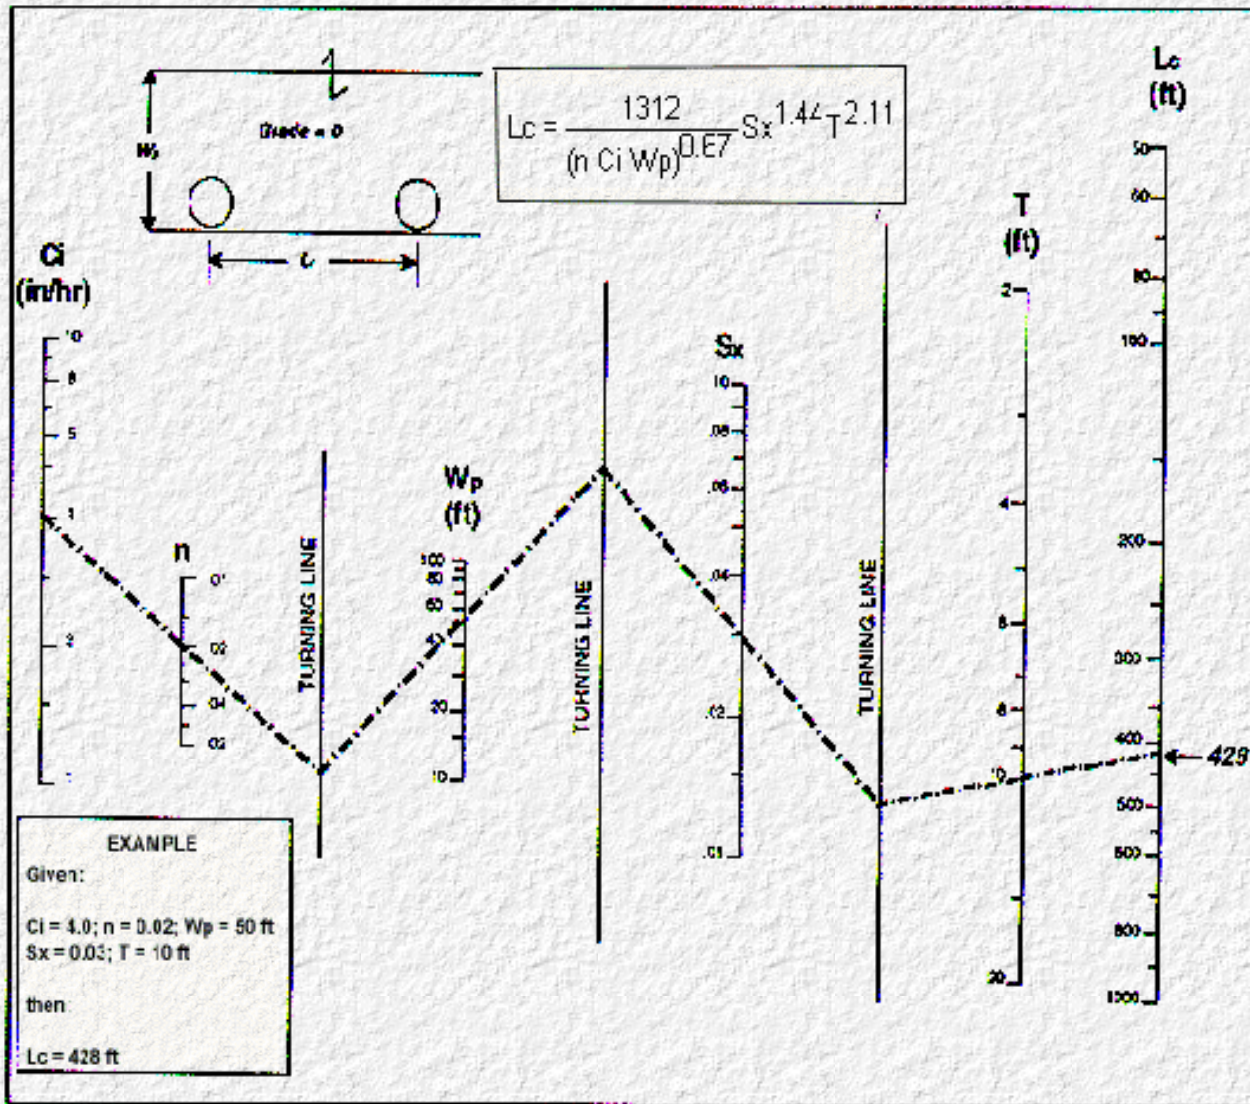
Grade = 0

$W_p$

$L_c$

$Lc = \frac{1312}{(n\ Ci\ Wp)^{0.67}} Sx^{1.44} T^{2.11}$

Lc
(ft)

50
60
80
100
200
300
400
500
600
800
1000

T
(ft)

2
4
6
8
10
20

Ci
(in/hr)

10
8
5
1
2

n

.01
.02
.03
.04
.05

TURNING LINE

Wp
(ft)

100
80
60
40
20
10

TURNING LINE

Sx

.10
.08
.06
.04
.02
.01

TURNING LINE

428

EXAMPLE
Given:

Ci = 4.0; n = 0.02; Wp = 50 ft
Sx = 0.03; T = 10 ft

then

Lc = 428 ft